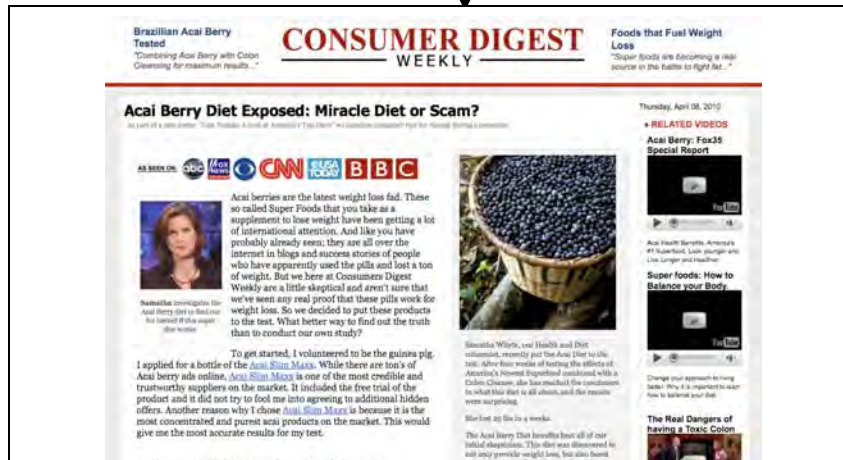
Brazilian Acai Berry Tested
"Combining Acai Berry with Colon Cleansing for maximum results..."

CONSUMER DIGEST
WEEKLY

Foods that Fuel Weight Loss
"Super foods are becoming a real source in the battle to fight fat..."

Acai Berry Diet Exposed: Miracle Diet or Scam?

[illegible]

Thursday, April 08, 2010

RELATED VIDEOS

Acai Berry: Fox35 Special Report

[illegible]

Super foods: How to Balance your Body.

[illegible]

The Real Dangers of having a Toxic Colon

AS SEEN ON: abc FOX NEWS CBS CNN USA TODAY BBC

Samatha investigates the Acai Berry diet to find out for herself if this super diet works

Acai berries are the latest weight loss fad. These so called Super Foods that you take as a supplement to lose weight have been getting a lot of international attention. And like you have probably already seen; they are all over the internet in blogs and success stories of people who have apparently used the pills and lost a ton of weight. But we here at Consumers Digest Weekly are a little skeptical and aren't sure that we've seen any real proof that these pills work for weight loss. So we decided to put these products to the test. What better way to find out the truth than to conduct our own study?

To get started, I volunteered to be the guinea pig. I applied for a bottle of the Acai Slim Maxx. While there are ton's of Acai berry ads online, Acai Slim Maxx is one of the most credible and trustworthy suppliers on the market. It included the free trial of the product and it did not try to fool me into agreeing to additional hidden offers. Another reason why I chose Acai Slim Maxx is because it is the most concentrated and purest acai products on the market. This would give me the most accurate results for my test.

Samatha White, our Health and Diet columnist, recently put the Acai Diet to the test. After four weeks of testing the effects of America's Newest Superfood combined with a Colon Cleanse, she has reached the conclusion to what this diet is all about, and the results were surprising.

She lost 25 lbs in 4 weeks.

The Acai Berry Diet benefits beat all of our initial skepticism. This diet was discovered to not only provide weight loss, but also boost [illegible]